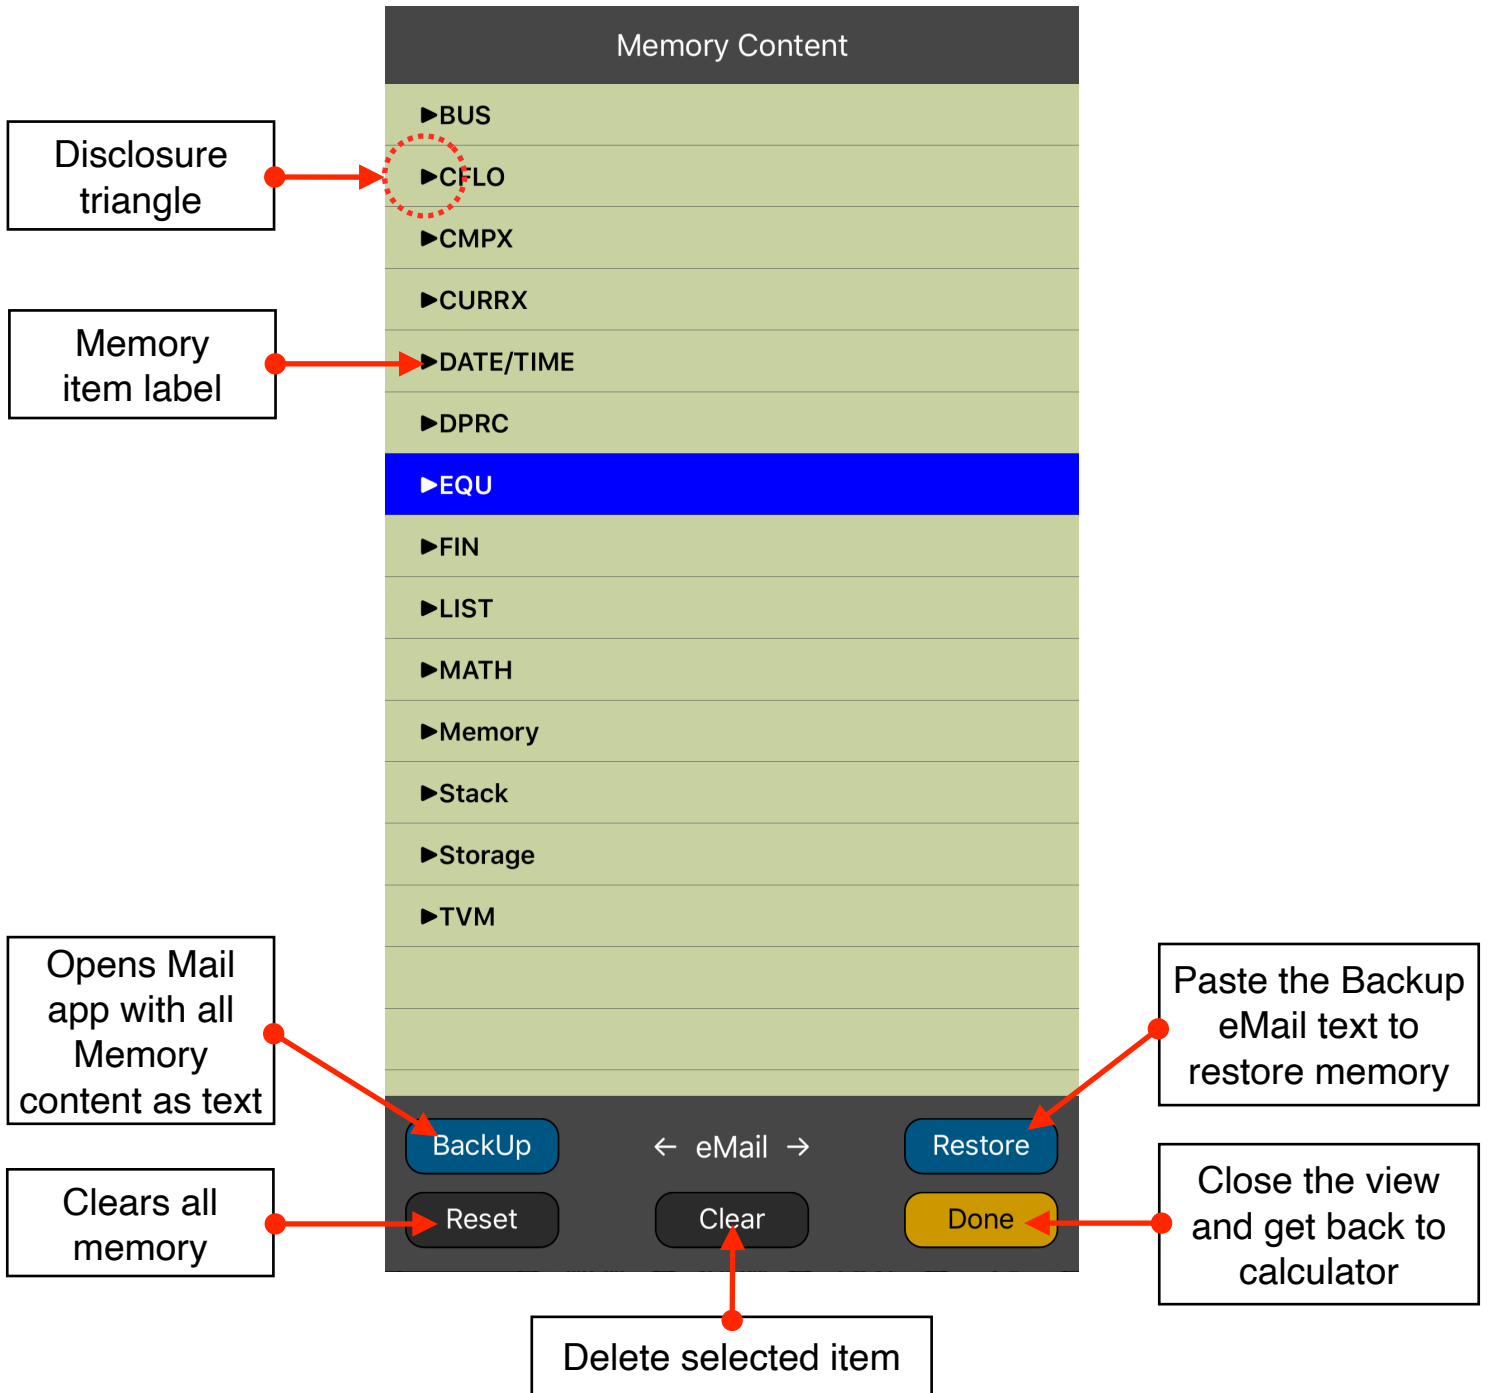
Memory Content

Disclosure triangle

Memory item label

►BUS
►CFLO
►CMPX
►CURRX
►DATE/TIME
►DPRC
►EQU
►FIN
►LIST
►MATH
►Memory
►Stack
►Storage
►TVM

Opens Mail app with all Memory content as text

Paste the Backup eMail text to restore memory

BackUp
← eMail →
Restore

Clears all memory

Reset
Clear
Done

Close the view and get back to calculator

Delete selected item